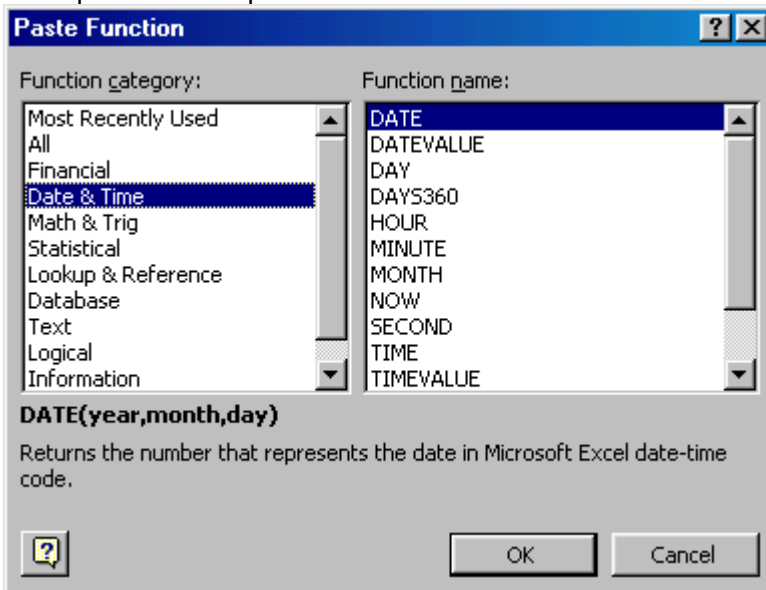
Paste Function

?

Function category:

Most Recently Used
All
Financial
Date & Time
Math & Trig
Statistical
Lookup & Reference
Database
Text
Logical
Information

Function name:

DATE
DATEVALUE
DAY
DAYS360
HOUR
MINUTE
MONTH
NOW
SECOND
TIME
TIMEVALUE

DATE(year,month,day)

Returns the number that represents the date in Microsoft Excel date-time code.

OK

Cancel